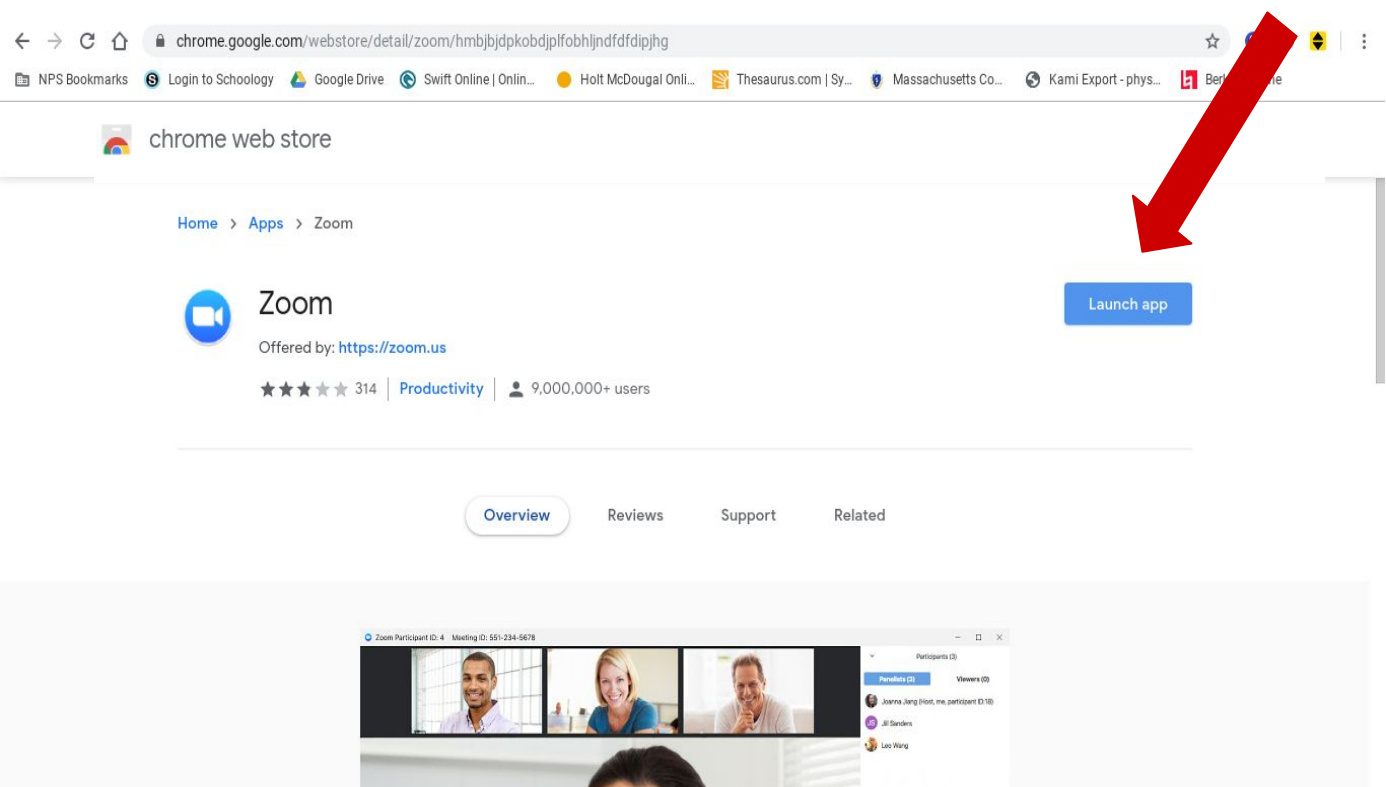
chrome.google.com/webstore/detail/zoom/hmbjbjdpkobdjplfobhljndfdfdipjhg

NPS Bookmarks Login to Schoology Google Drive Swift Online | Onlin... Holt McDougal Onli... Thesaurus.com | Sy... Massachusetts Co... Kami Export - phys... Berk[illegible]e

chrome web store

Home > Apps > Zoom

Zoom

Offered by: https://zoom.us

314 | Productivity | 9,000,000+ users

Launch app

Overview Reviews Support Related

Zoom Participant ID: 4 Meeting ID: 551-234-5678

Participants (3)

Panelists (3) Viewers (0)

Joanna Jang (Host, me, participant ID:18)

Jill Sanders

Leo Wang